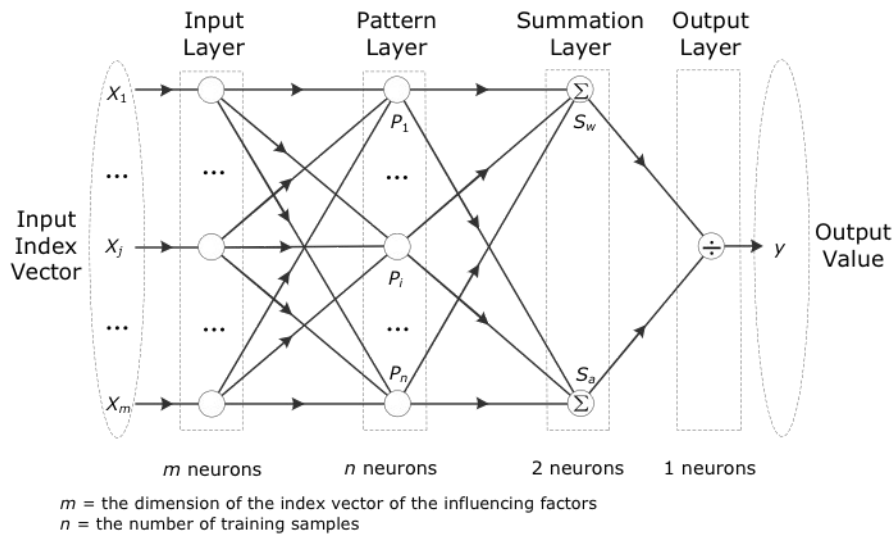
Input Layer

Pattern Layer

Summation Layer

Output Layer

Input Index Vector

$X_1$

...

$X_j$

...

$X_m$

...

...

$P_1$

...

$P_i$

...

$P_n$

$\Sigma$

$S_w$

$S_a$

$\Sigma$

$\div$

$y$

Output Value

$m$ neurons

$n$ neurons

2 neurons

1 neurons

$m$ = the dimension of the index vector of the influencing factors
$n$ = the number of training samples